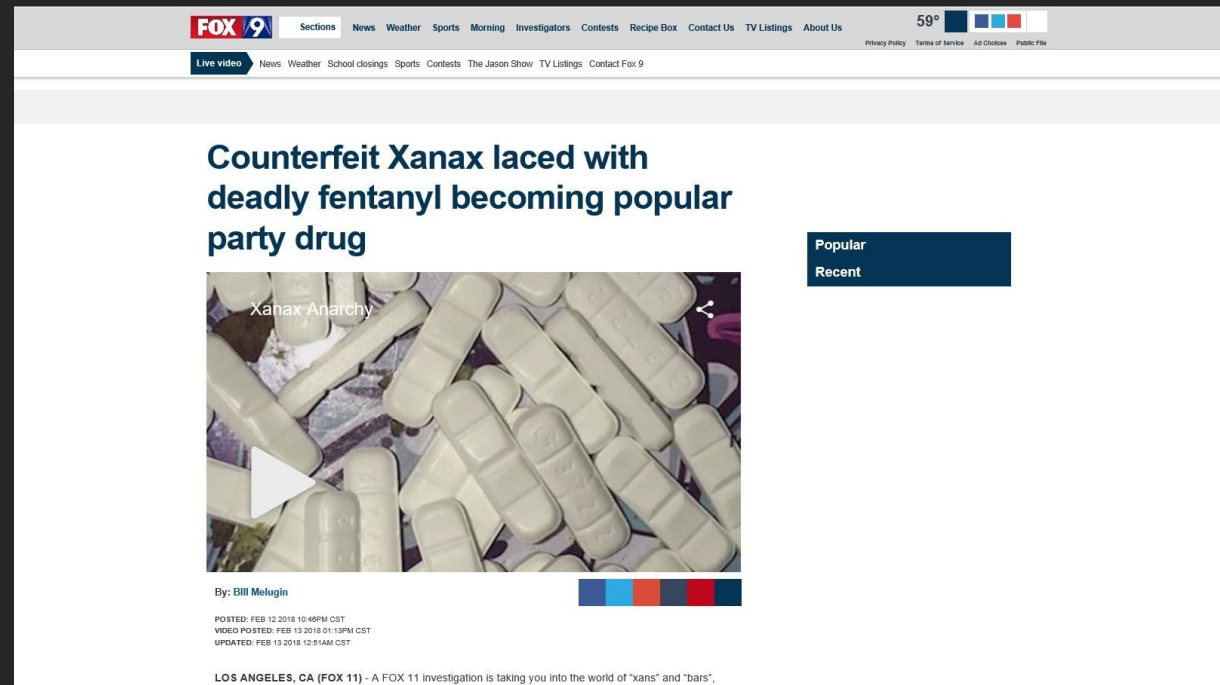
FOX 9 Sections News Weather Sports Morning Investigators Contests Recipe Box Contact Us TV Listings About Us

59°

Privacy Policy Terms of Service Ad Choices Public File

Live video News Weather School closings Sports Contests The Jason Show TV Listings Contact Fox 9

Counterfeit Xanax laced with deadly fentanyl becoming popular party drug

Popular
Recent

Xanax Anarchy

By: Bill Melugin

POSTED: FEB 12 2018 10:46PM CST
VIDEO POSTED: FEB 13 2018 01:13PM CST
UPDATED: FEB 13 2018 12:51AM CST

LOS ANGELES, CA (FOX 11) - A FOX 11 investigation is taking you into the world of "xans" and "bars",